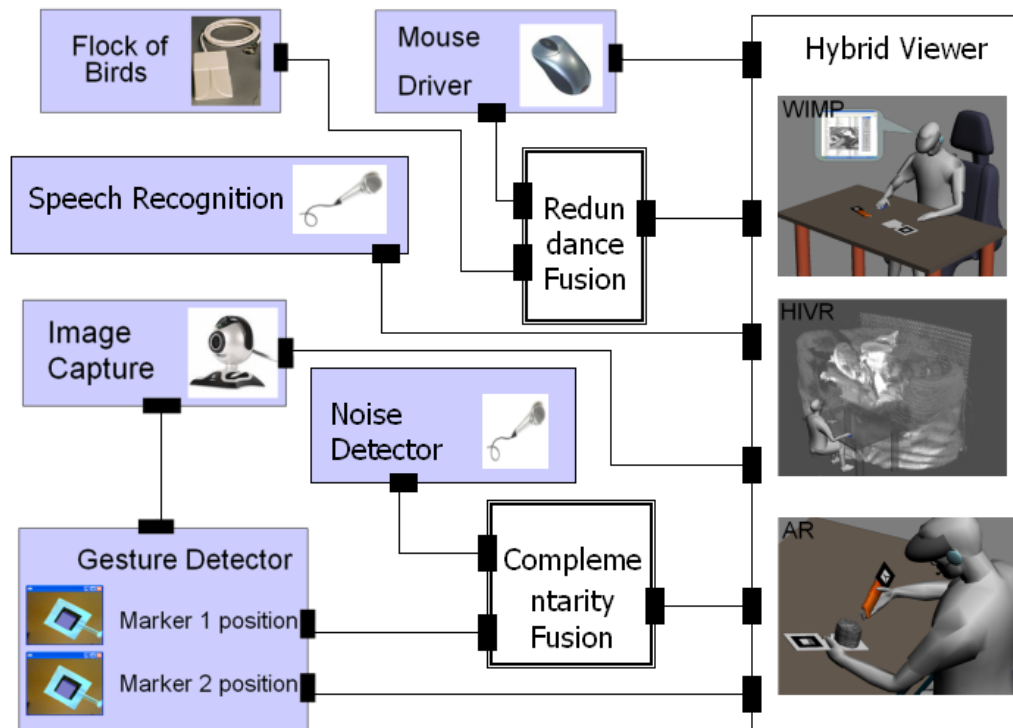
Flock of Birds

Mouse Driver

Hybrid Viewer

WIMP

Speech Recognition

Redun dance Fusion

Image Capture

HIVR

Noise Detector

Gesture Detector

Complementarity Fusion

AR

Marker 1 position

Marker 2 position